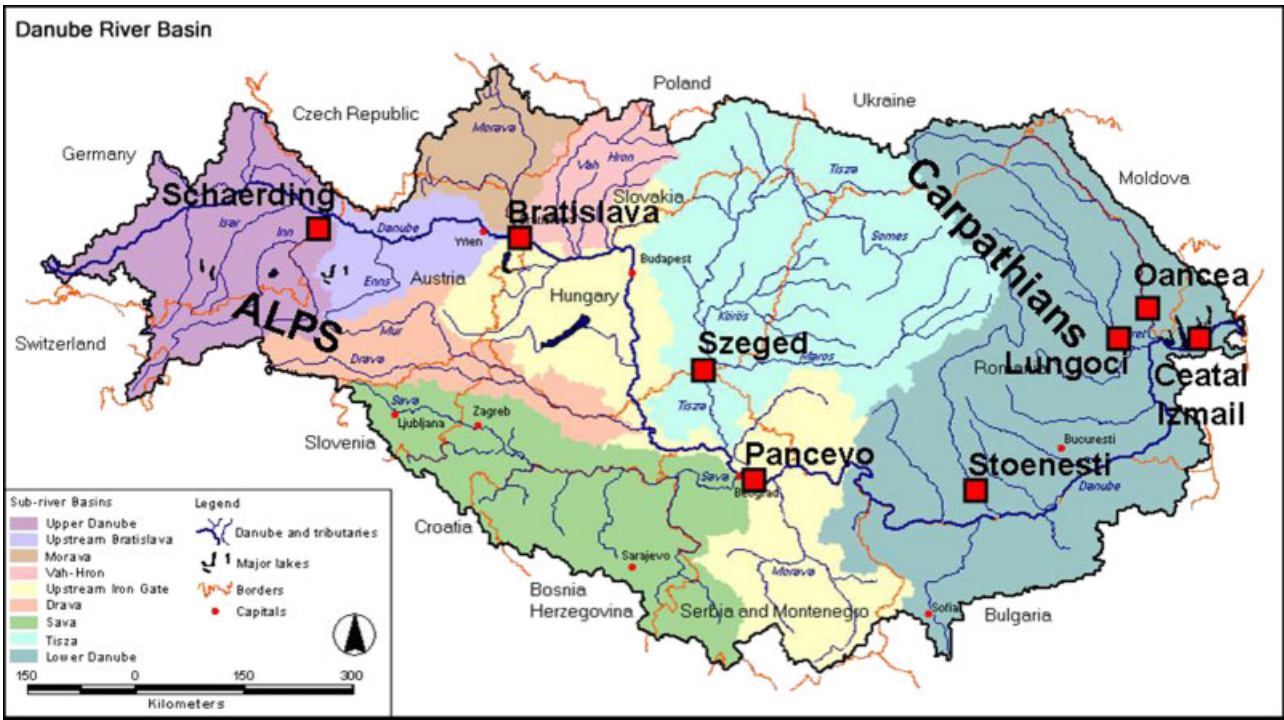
Danube River Basin

Germany
Czech Republic
Poland
Ukraine
Moldova
Schaerding
Bratislava
Slovakia
Carpathians
Oancea
Lungoci
Ceatal Izmail
Romania
ALPS
Austria
Hungary
Switzerland
Szeged
Slovenia
Pancevo
Stoenesti
Croatia
Bosnia Herzegovina
Serbia and Montenegro
Bulgaria
Isar
Inn
Danube
Wien
Enns
Mur
Drava
Morava
Vah
Hron
Tisza
Somes
Koros
Maros
Budapest
Sava
Ljubljana
Zagreb
Beograd
Sarajevo
Morava
Bucuresti
Danube
Sofia
Siret

Sub-river Basins
Upper Danube
Upstream Bratislava
Morava
Vah-Hron
Upstream Iron Gate
Drava
Sava
Tisza
Lower Danube

Legend
Danube and tributaries
Major lakes
Borders
Capitals

150 0 150 300
Kilometers